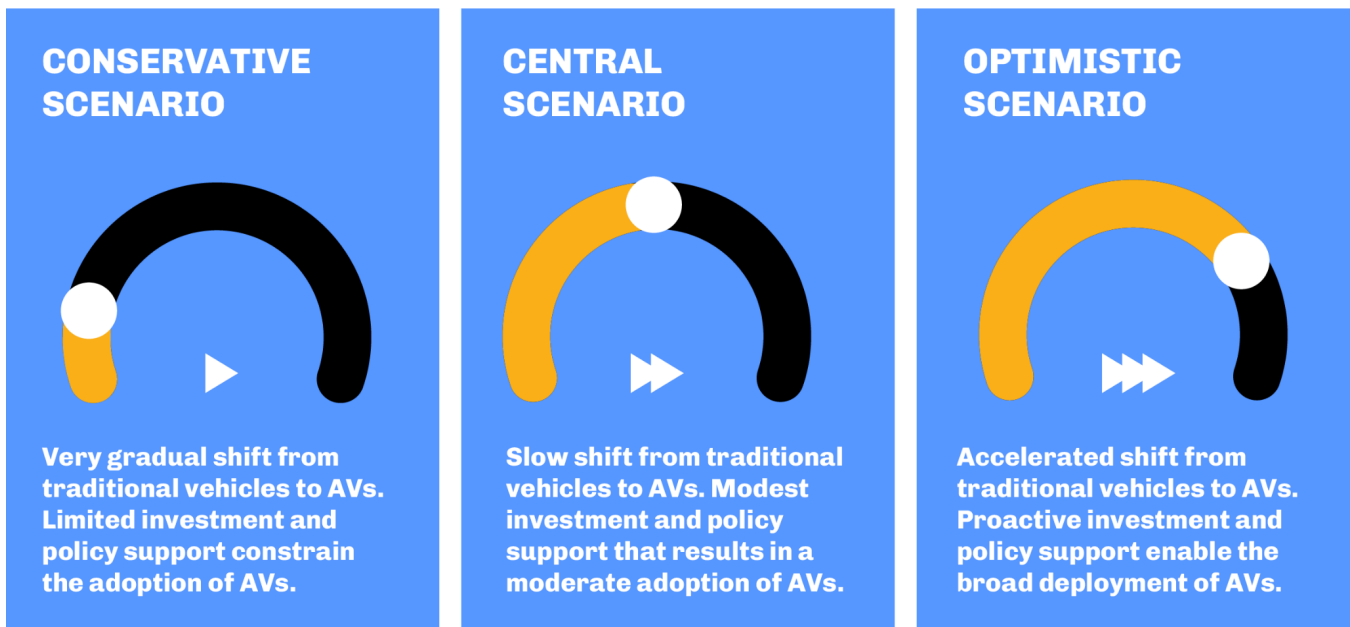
CONSERVATIVE SCENARIO

Very gradual shift from traditional vehicles to AVs. Limited investment and policy support constrain the adoption of AVs.

CENTRAL SCENARIO

Slow shift from traditional vehicles to AVs. Modest investment and policy support that results in a moderate adoption of AVs.

OPTIMISTIC SCENARIO

Accelerated shift from traditional vehicles to AVs. Proactive investment and policy support enable the broad deployment of AVs.